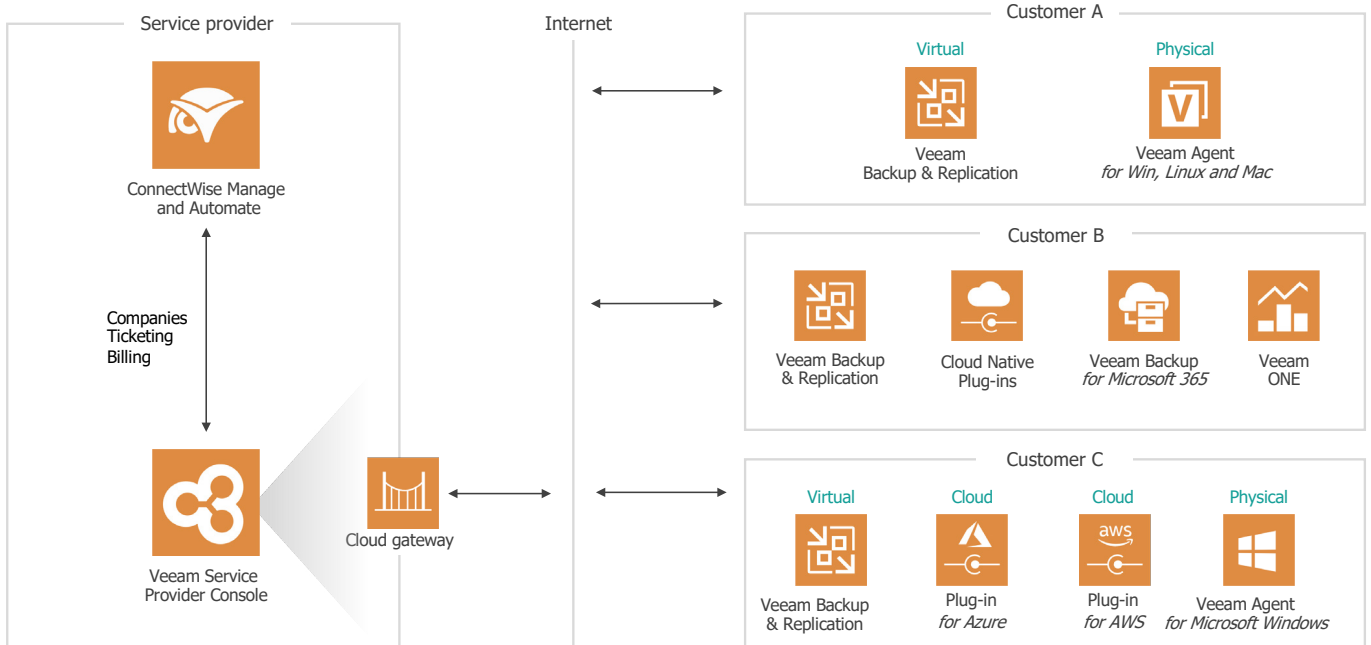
Service provider

ConnectWise Manage and Automate

Companies
Ticketing
Billing

Veeam Service Provider Console

Cloud gateway

Internet

Customer A

Virtual

Veeam Backup & Replication

Physical

Veeam Agent *for Win, Linux and Mac*

Customer B

Veeam Backup & Replication

Cloud Native Plug-ins

Veeam Backup *for Microsoft 365*

Veeam ONE

Customer C

Virtual

Veeam Backup & Replication

Cloud

Plug-in *for Azure*

Cloud

aws

Plug-in *for AWS*

Physical

Veeam Agent *for Microsoft Windows*